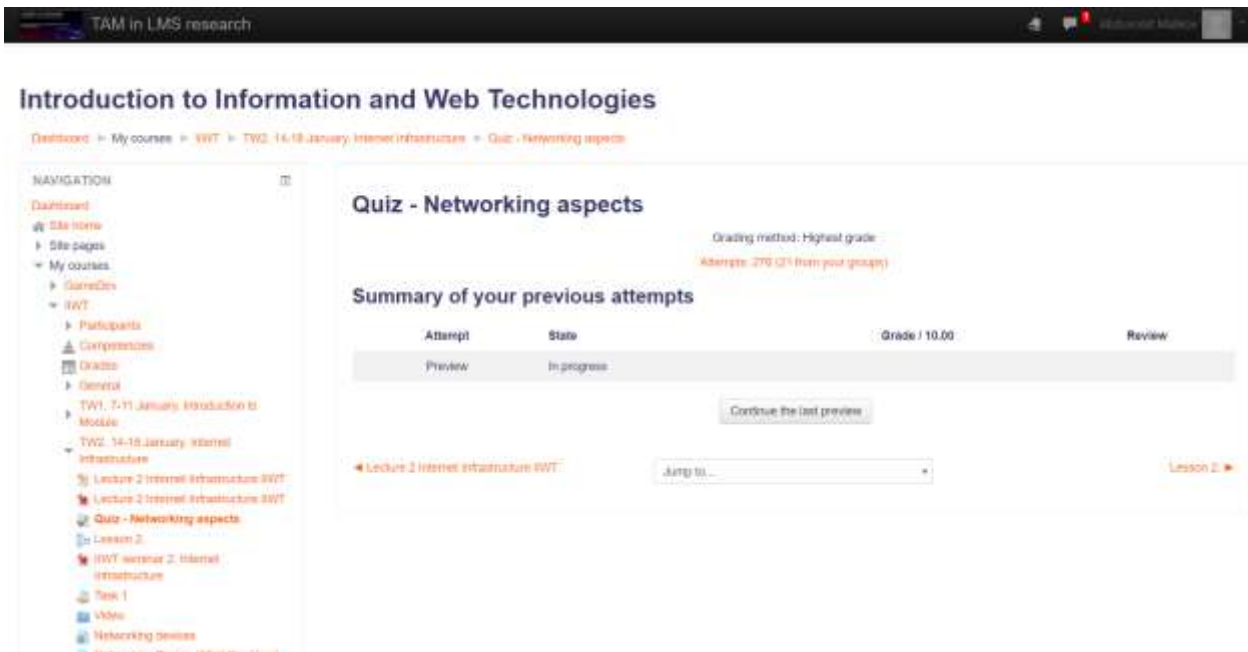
TAM in LMS research

1

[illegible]

Introduction to Information and Web Technologies

Dashboard ► My courses ► IIWT ► TW2: 14-18 January: Internet infrastructure ► Quiz - Networking aspects

NAVIGATION

Dashboard
Site home
Site pages
My courses
GameDev
IIWT
Participants
Competencies
Grades
General
TW1: 7-11 January: Introduction to Module
TW2: 14-18 January: Internet infrastructure
Lecture 2 Internet infrastructure IIWT
Lecture 2 Internet infrastructure IIWT
Quiz - Networking aspects
Lesson 2
IIWT seminar 2: Internet infrastructure
Task 1
Video
Networking devices

Quiz - Networking aspects

Grading method: Highest grade

Attempts: 276 (21 from your groups)

Summary of your previous attempts

| Attempt | State | Grade / 10.00 | Review |
|---|---|---|---|
| Preview | In progress | | |

Continue the last preview

◄ Lecture 2 Internet infrastructure IIWT

Jump to...

Lesson 2 ►